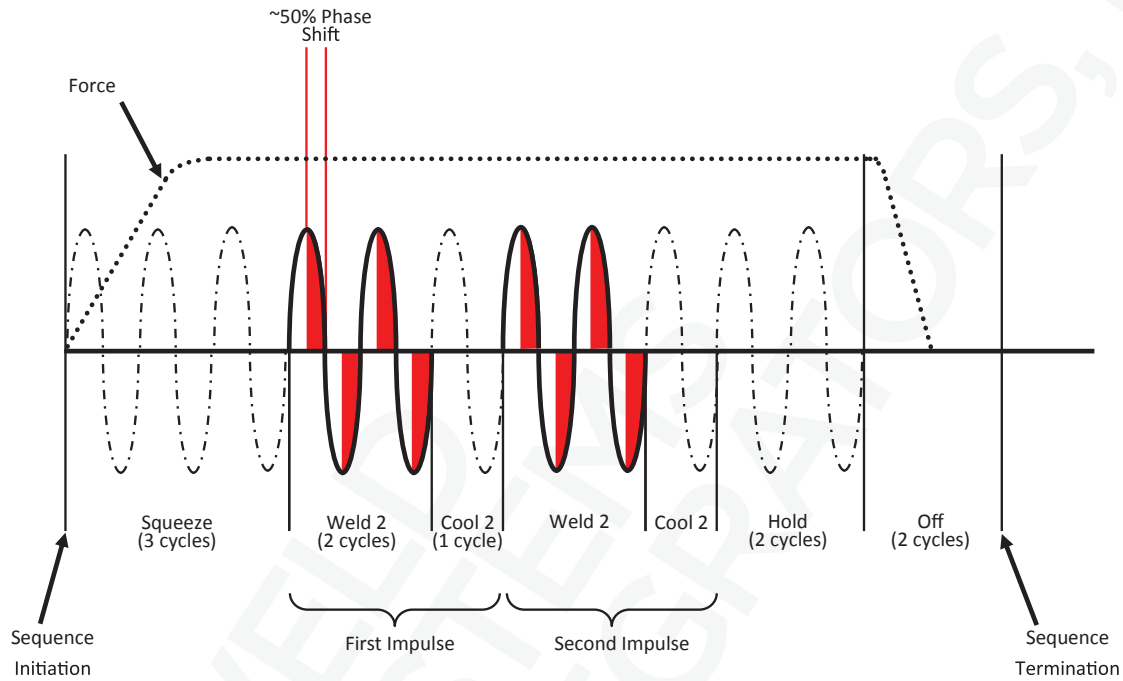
~50% Phase Shift

Force

Squeeze (3 cycles)

Weld 2 (2 cycles)

Cool 2 (1 cycle)

Weld 2

Cool 2

Hold (2 cycles)

Off (2 cycles)

First Impulse

Second Impulse

Sequence Initiation

Sequence Termination